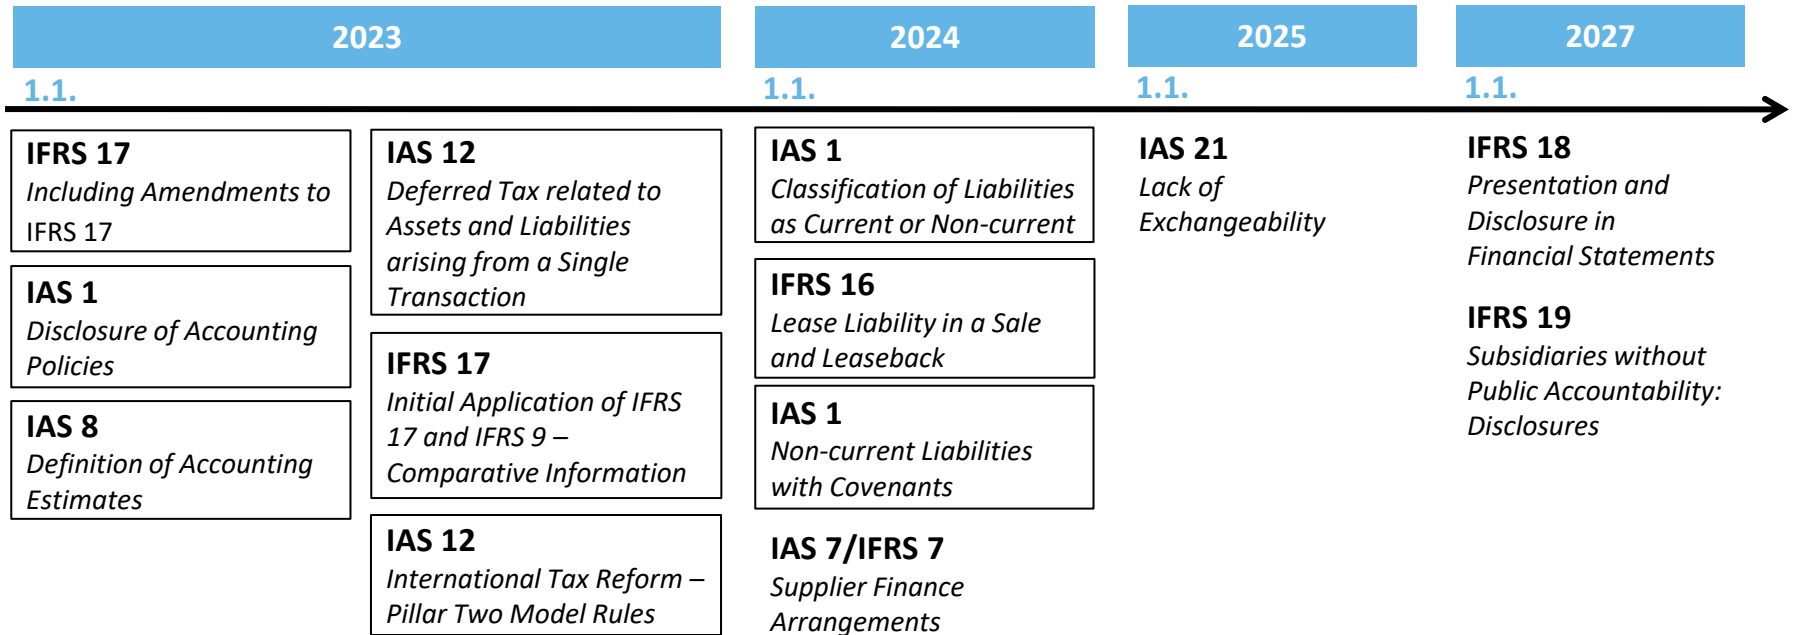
2023

1.1.

IFRS 17
Including Amendments to IFRS 17

IAS 1
Disclosure of Accounting Policies

IAS 8
Definition of Accounting Estimates

IAS 12
Deferred Tax related to Assets and Liabilities arising from a Single Transaction

IFRS 17
Initial Application of IFRS 17 and IFRS 9 – Comparative Information

IAS 12
International Tax Reform – Pillar Two Model Rules

2024

1.1.

IAS 1
Classification of Liabilities as Current or Non-current

IFRS 16
Lease Liability in a Sale and Leaseback

IAS 1
Non-current Liabilities with Covenants

IAS 7/IFRS 7
Supplier Finance Arrangements

2025

1.1.

IAS 21
Lack of Exchangeability

2027

1.1.

IFRS 18
Presentation and Disclosure in Financial Statements

IFRS 19
Subsidiaries without Public Accountability: Disclosures